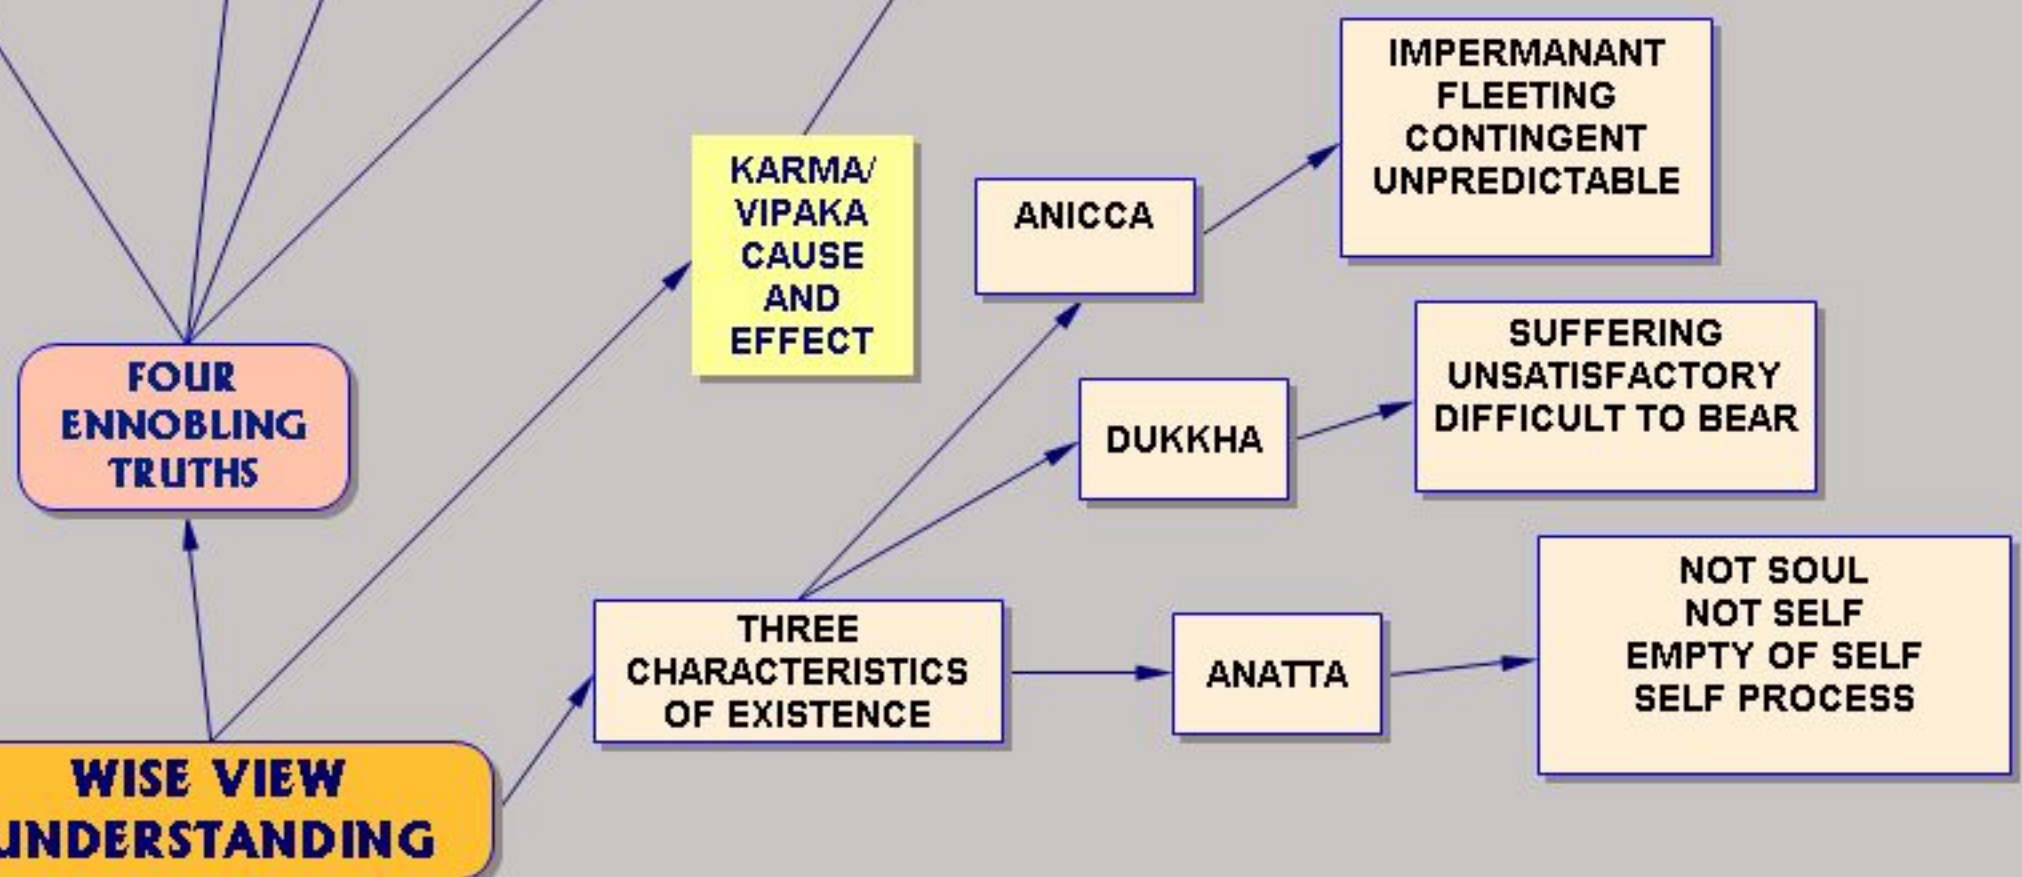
KARMA/
VIPAKA
CAUSE
AND
EFFECT

ANICCA

IMPERMANANT
FLEETING
CONTINGENT
UNPREDICTABLE

FOUR
ENNOBLING
TRUTHS

DUKKHA

SUFFERING
UNSATISFACTORY
DIFFICULT TO BEAR

THREE
CHARACTERISTICS
OF EXISTENCE

ANATTA

NOT SOUL
NOT SELF
EMPTY OF SELF
SELF PROCESS

WISE VIEW
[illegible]NDERSTANDING